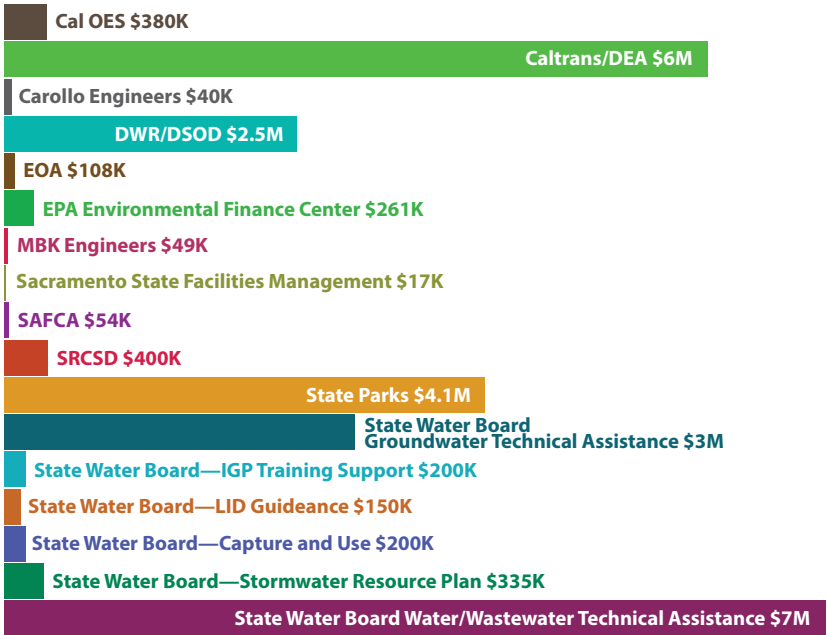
Cal OES $380K

Caltrans/DEA $6M

Carollo Engineers $40K

DWR/DSOD $2.5M

EOA $108K

EPA Environmental Finance Center $261K

MBK Engineers $49K

Sacramento State Facilities Management $17K

SAFCA $54K

SRCSD $400K

State Parks $4.1M

State Water Board Groundwater Technical Assistance $3M

State Water Board—IGP Training Support $200K

State Water Board—LID Guideance $150K

State Water Board—Capture and Use $200K

State Water Board—Stormwater Resource Plan $335K

State Water Board Water/Wastewater Technical Assistance $7M